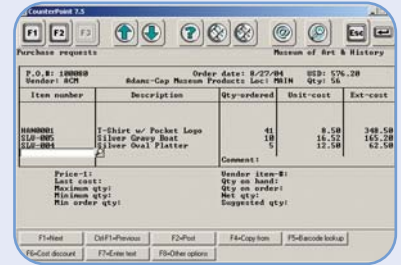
CounterPoint 7.5

F1 F2 F3 Esc

Purchase requests Museum of Art & History

P.O.#: 100000 Order date: 8/27/04 USD: 576.20
Vendor: ACM Adams-Cap Museum Products Loc: MAIN Qty: 56

| Item number | Description | Qty-ordered | Unit-cost | Ext-cost |
|---|---|---|---|---|
| HAM0001 | T-Shirt w/ Pocket Logo | 41 | 8.50 | 348.50 |
| SLV-005 | Silver Gravy Boat | 10 | 16.52 | 165.20 |
| SLV-004 | Silver Oval Platter | 5 | 12.50 | 62.50 |

Comment:

Price-1: Vendor item-#:
Last cost: Qty on hand:
Maximum qty: Qty on order:
Minimum qty: Net qty:
Min order qty: Suggested qty:

F1=Next Ctrl F1=Previous F2=Post F4=Copy from F5=Barcode lookup
F6=Cost discount F7=Enter text F8=Other options